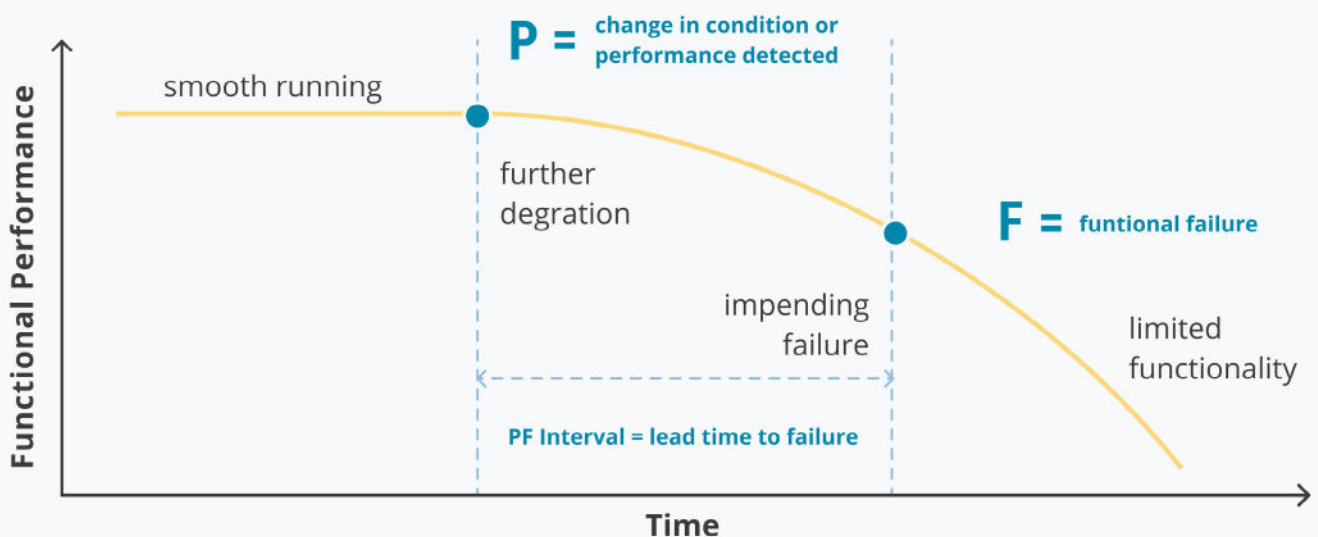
P = change in condition or performance detected

smooth running

further degration

F = funtional failure

impending failure

limited functionality

PF Interval = lead time to failure

Functional Performance

Time